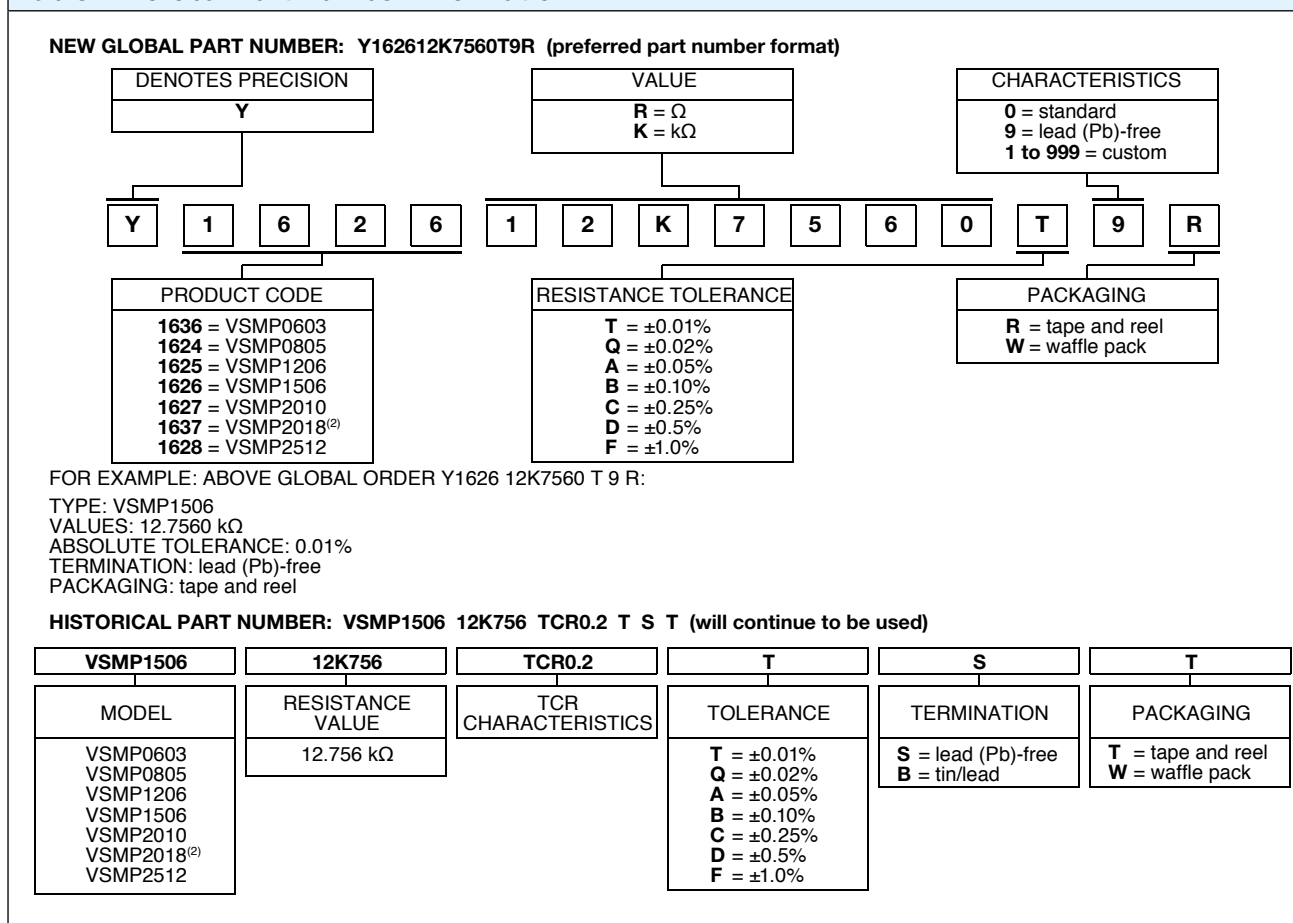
NEW GLOBAL PART NUMBER: Y162612K7560T9R (preferred part number format)

DENOTES PRECISION
Y

VALUE
R = Ω
K = kΩ

CHARACTERISTICS
0 = standard
9 = lead (Pb)-free
1 to 999 = custom

| Y | 1 | 6 | 2 | 6 | 1 | 2 | K | 7 | 5 | 6 | 0 | T | 9 | R |
|---|---|---|---|---|---|---|---|---|---|---|---|---|---|---|

PRODUCT CODE
1636 = VSMP0603
1624 = VSMP0805
1625 = VSMP1206
1626 = VSMP1506
1627 = VSMP2010
1637 = VSMP2018$^{(2)}$
1628 = VSMP2512

RESISTANCE TOLERANCE
T = ±0.01%
Q = ±0.02%
A = ±0.05%
B = ±0.10%
C = ±0.25%
D = ±0.5%
F = ±1.0%

PACKAGING
R = tape and reel
W = waffle pack

FOR EXAMPLE: ABOVE GLOBAL ORDER Y1626 12K7560 T 9 R:

TYPE: VSMP1506
VALUES: 12.7560 kΩ
ABSOLUTE TOLERANCE: 0.01%
TERMINATION: lead (Pb)-free
PACKAGING: tape and reel

HISTORICAL PART NUMBER: VSMP1506 12K756 TCR0.2 T S T (will continue to be used)

VSMP1506
MODEL
VSMP0603
VSMP0805
VSMP1206
VSMP1506
VSMP2010
VSMP2018$^{(2)}$
VSMP2512

12K756
RESISTANCE VALUE
12.756 kΩ

TCR0.2
TCR CHARACTERISTICS

T
TOLERANCE
T = ±0.01%
Q = ±0.02%
A = ±0.05%
B = ±0.10%
C = ±0.25%
D = ±0.5%
F = ±1.0%

S
TERMINATION
S = lead (Pb)-free
B = tin/lead

T
PACKAGING
T = tape and reel
W = waffle pack